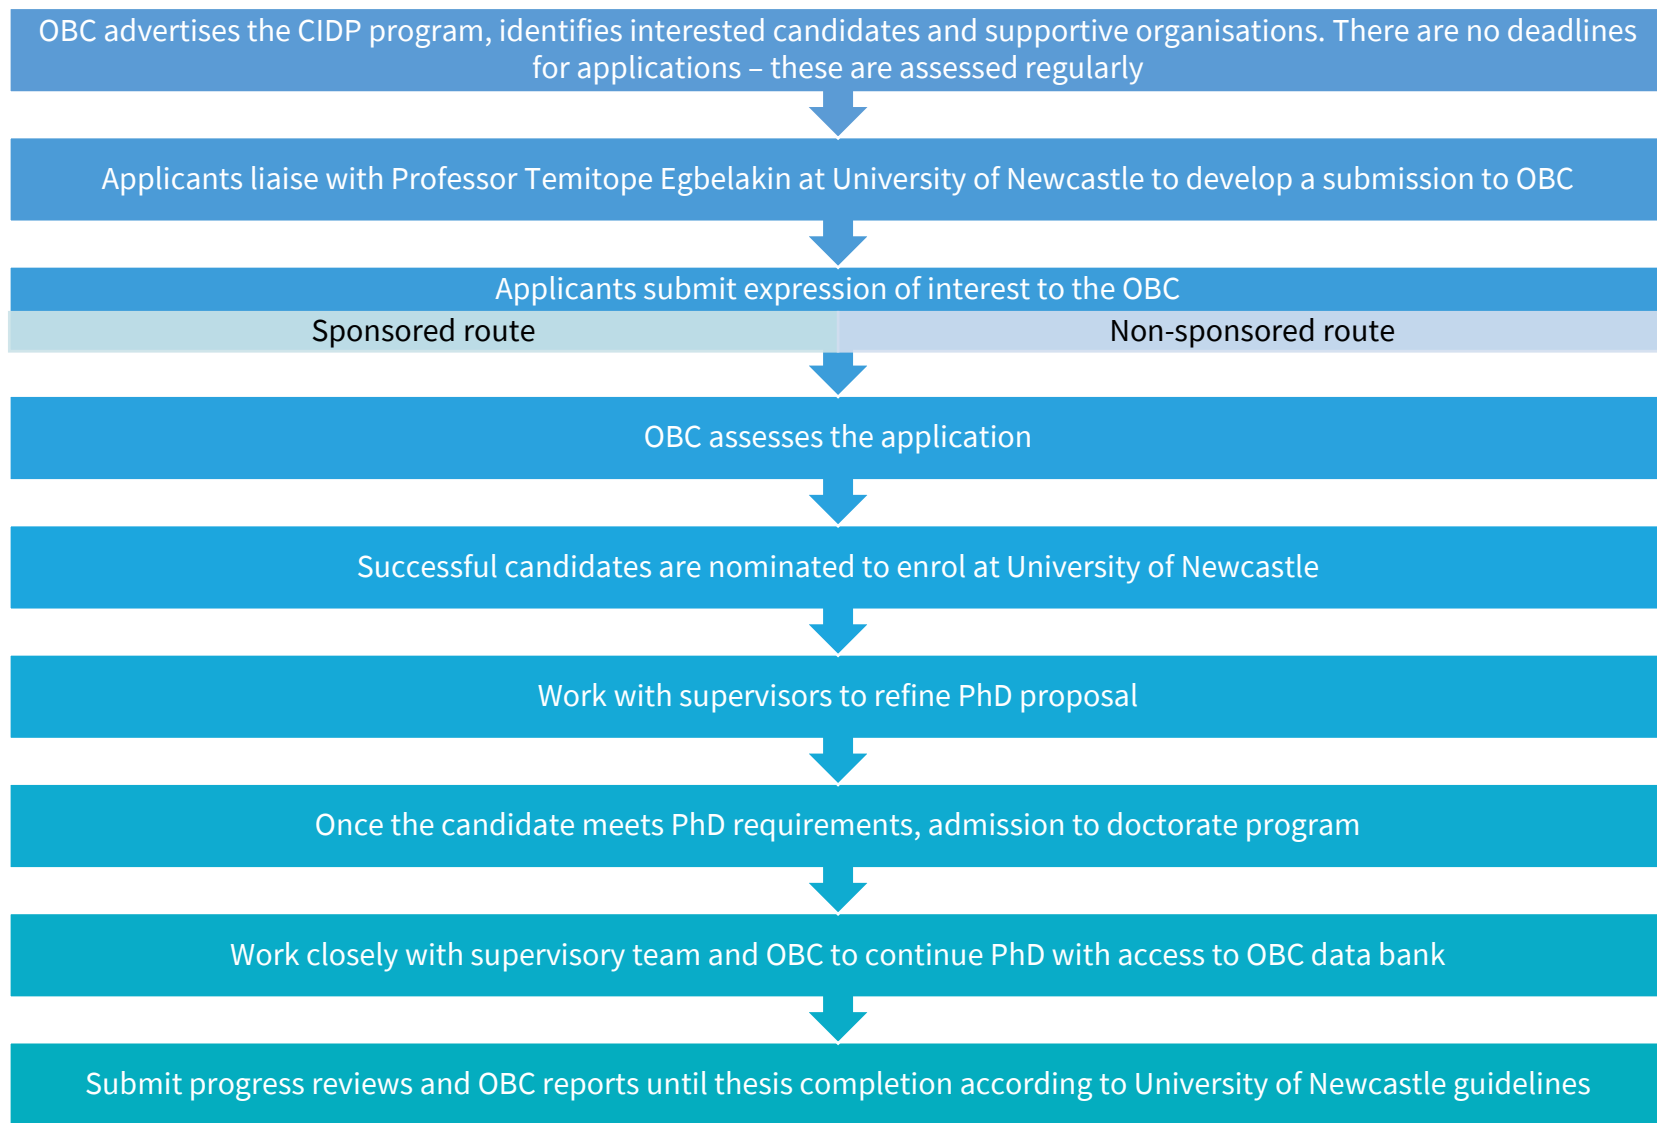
OBC advertises the CIDP program, identifies interested candidates and supportive organisations. There are no deadlines for applications – these are assessed regularly

Applicants liaise with Professor Temitope Egbelakin at University of Newcastle to develop a submission to OBC

Applicants submit expression of interest to the OBC

Sponsored route

Non-sponsored route

OBC assesses the application

Successful candidates are nominated to enrol at University of Newcastle

Work with supervisors to refine PhD proposal

Once the candidate meets PhD requirements, admission to doctorate program

Work closely with supervisory team and OBC to continue PhD with access to OBC data bank

Submit progress reviews and OBC reports until thesis completion according to University of Newcastle guidelines